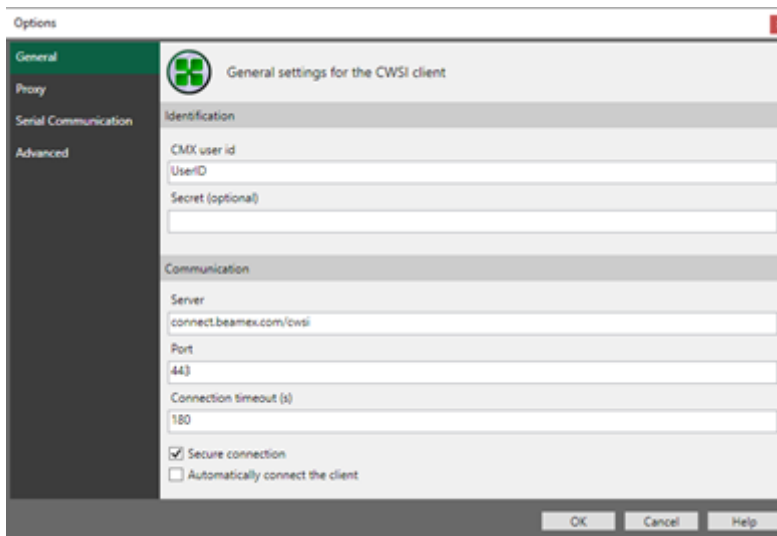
Options

General
Proxy
Serial Communication
Advanced

General settings for the CWSI client

Identification

CMX user id
UserID
Secret (optional)

Communication

Server
connect.beamex.com/cwsi
Port
443
Connection timeout (s)
180

Secure connection
Automatically connect the client

OK
Cancel
Help